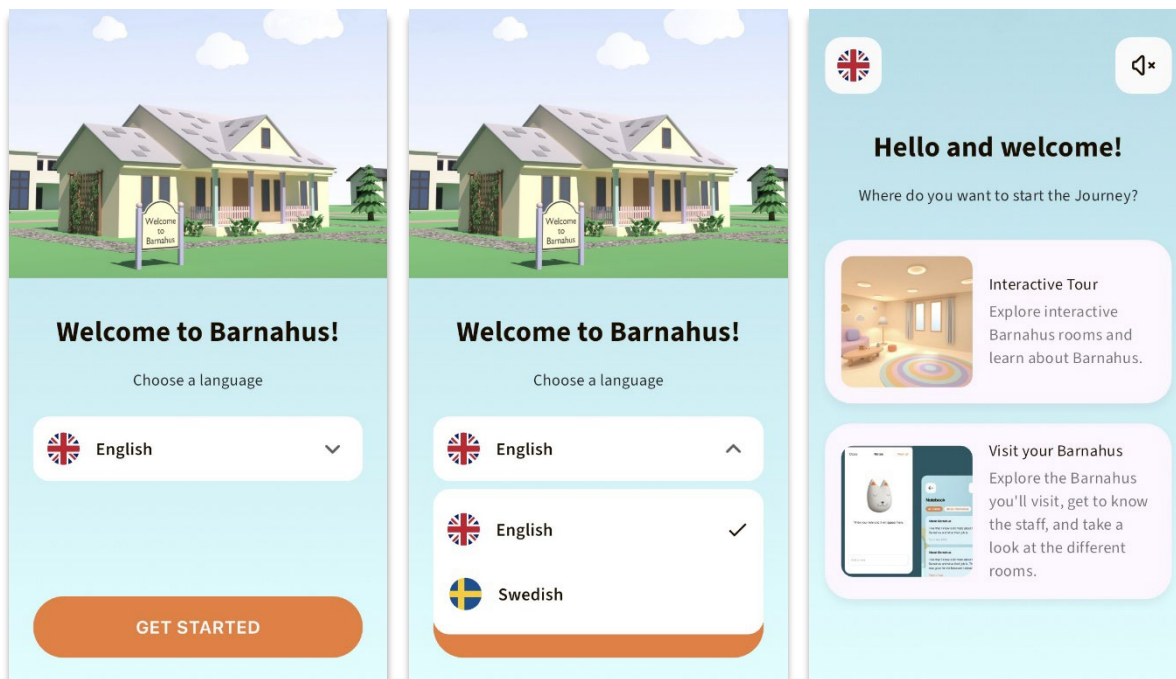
Welcome to Barnahus

Welcome to Barnahus!

Choose a language

English

GET STARTED

Welcome to Barnahus

Welcome to Barnahus!

Choose a language

English

English

Swedish

Hello and welcome!

Where do you want to start the Journey?

Interactive Tour

Explore interactive Barnahus rooms and learn about Barnahus.

Notebook

Visit your Barnahus

Explore the Barnahus you'll visit, get to know the staff, and take a look at the different rooms.